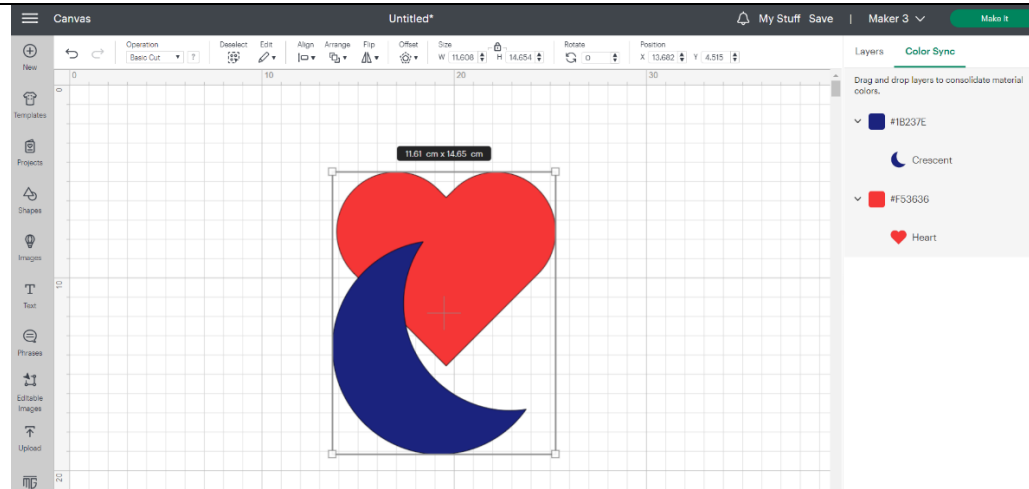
Canvas
Untitled*
My Stuff Save | Maker 3
Make It

New
Templates
Projects
Shapes
Images
Text
Phrases
Editable Images
Upload

Operation
Basic Cut
Deselect
Edit
Align
Arrange
Flip
Offset
Size
W 11.608
H 14.654
Rotate
0
Position
X 13.682
Y 4.515

0
10
20
30
0
10
20

11.61 cm x 14.65 cm

Layers
Color Sync
Drag and drop layers to consolidate material colors.
#1B237E
Crescent
#F53636
Heart